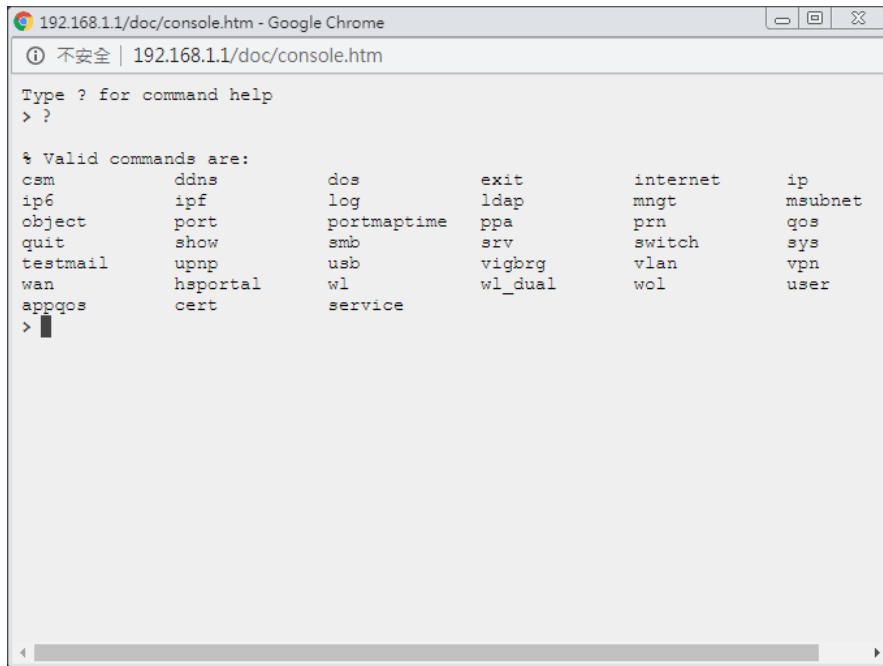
192.168.1.1/doc/console.htm - Google Chrome

不安全 | 192.168.1.1/doc/console.htm

Type ? for command help
> ?

% Valid commands are:

| csm | ddns | dos | exit | internet | ip |
|---|---|---|---|---|---|
| ip6 | ipf | log | ldap | mngt | msubnet |
| object | port | portmaptime | ppa | prn | qos |
| quit | show | smb | srv | switch | sys |
| testmail | upnp | usb | vigbrg | vlan | vpn |
| wan | hsportal | wl | wl_dual | wol | user |
| appqos | cert | service | | | |

>